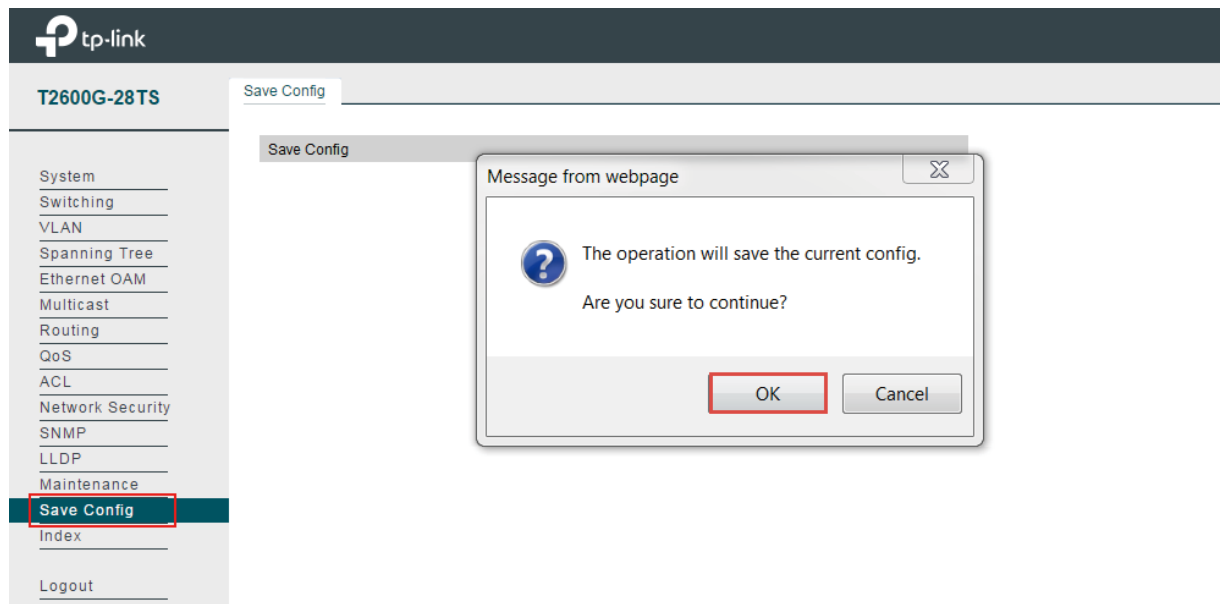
tp-link

T2600G-28TS

Save Config

Save Config

System
Switching
VLAN
Spanning Tree
Ethernet OAM
Multicast
Routing
QoS
ACL
Network Security
SNMP
LLDP
Maintenance
Save Config
Index

Logout

Message from webpage

The operation will save the current config.

Are you sure to continue?

OK

Cancel